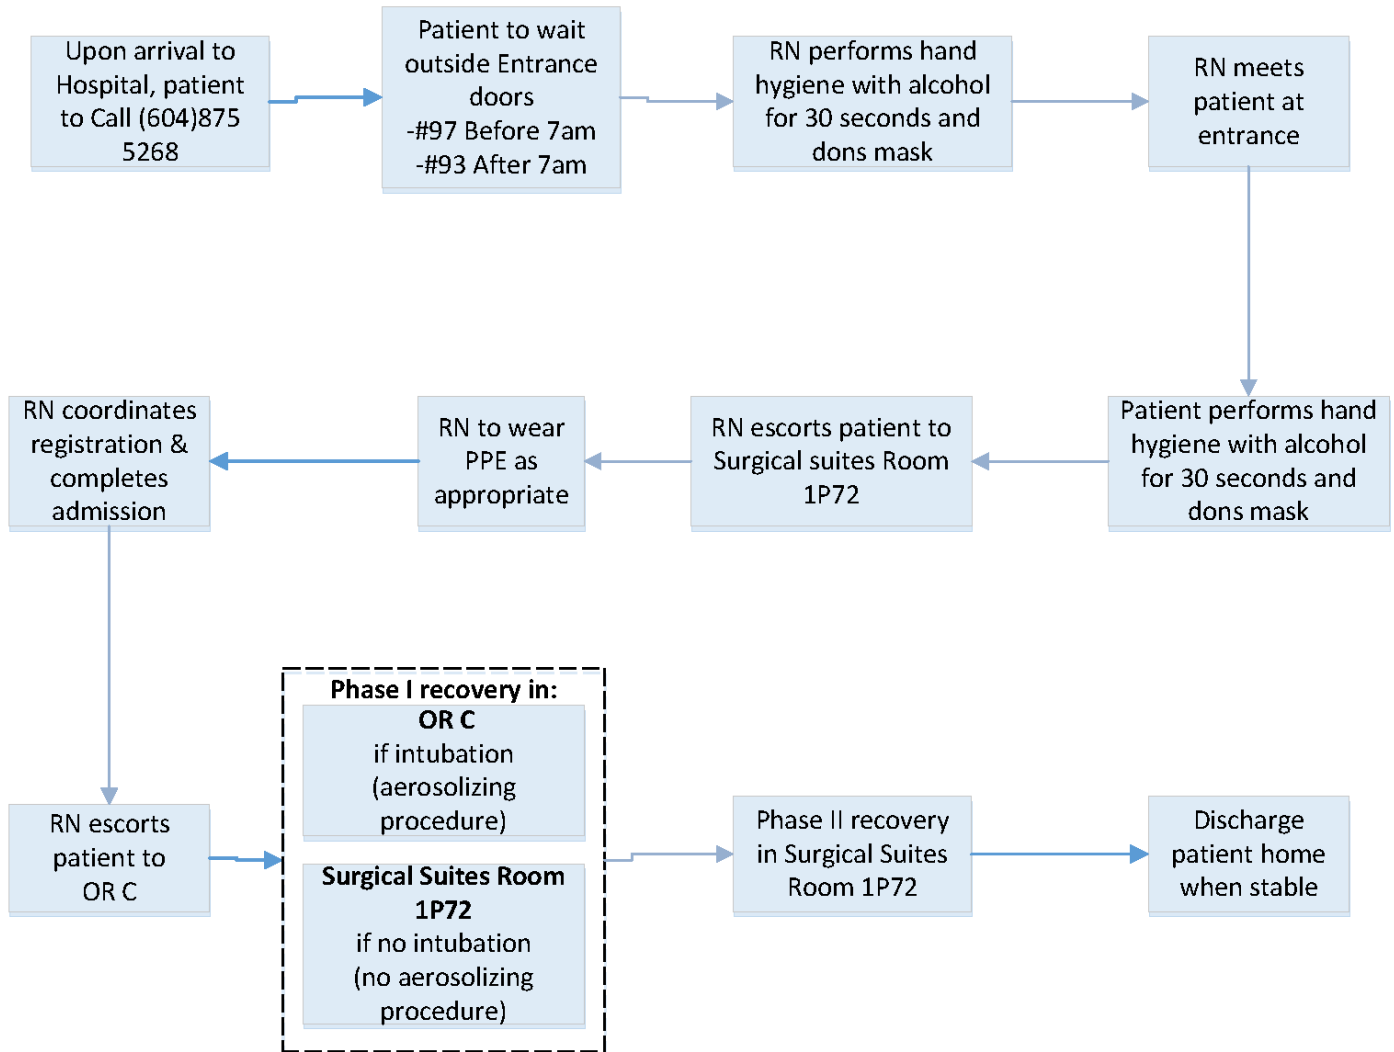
Upon arrival to Hospital, patient to Call (604)875 5268

Patient to wait outside Entrance doors
-#97 Before 7am
-#93 After 7am

RN performs hand hygiene with alcohol for 30 seconds and dons mask

RN meets patient at entrance

Patient performs hand hygiene with alcohol for 30 seconds and dons mask

RN escorts patient to Surgical suites Room 1P72

RN to wear PPE as appropriate

RN coordinates registration & completes admission

RN escorts patient to OR C

**Phase I recovery in:**

**OR C**
if intubation (aerosolizing procedure)

**Surgical Suites Room 1P72**
if no intubation (no aerosolizing procedure)

Phase II recovery in Surgical Suites Room 1P72

Discharge patient home when stable